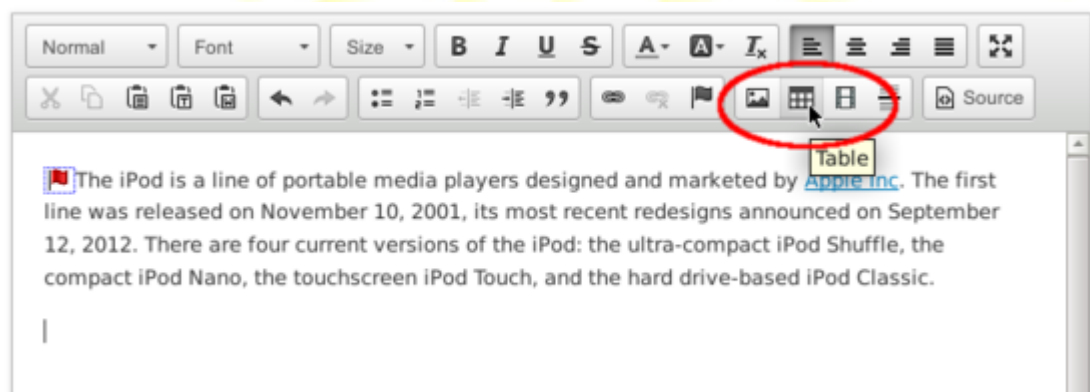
Normal Font Size B I U S A A $I_x$

Source

Table

The iPod is a line of portable media players designed and marketed by Apple Inc. The first line was released on November 10, 2001, its most recent redesigns announced on September 12, 2012. There are four current versions of the iPod: the ultra-compact iPod Shuffle, the compact iPod Nano, the touchscreen iPod Touch, and the hard drive-based iPod Classic.